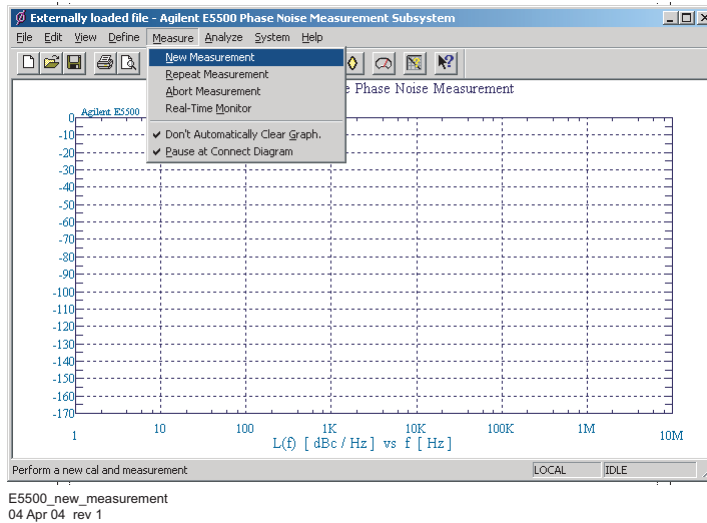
Externally loaded file - Agilent E5500 Phase Noise Measurement Subsystem

File Edit View Define Measure Analyze System Help

New Measurement
Repeat Measurement
Abort Measurement
Real-Time Monitor
Don't Automatically Clear Graph.
Pause at Connect Diagram

e Phase Noise Measurement

Agilent E5500

0
-10
-20
-30
-40
-50
-60
-70
-80
-90
-100
-110
-120
-130
-140
-150
-160
-170

1 10 100 1K 10K 100K 1M 10M

L(f) [ dBc / Hz ] vs f [ Hz ]

Perform a new cal and measurement LOCAL IDLE

E5500_new_measurement
04 Apr 04 rev 1